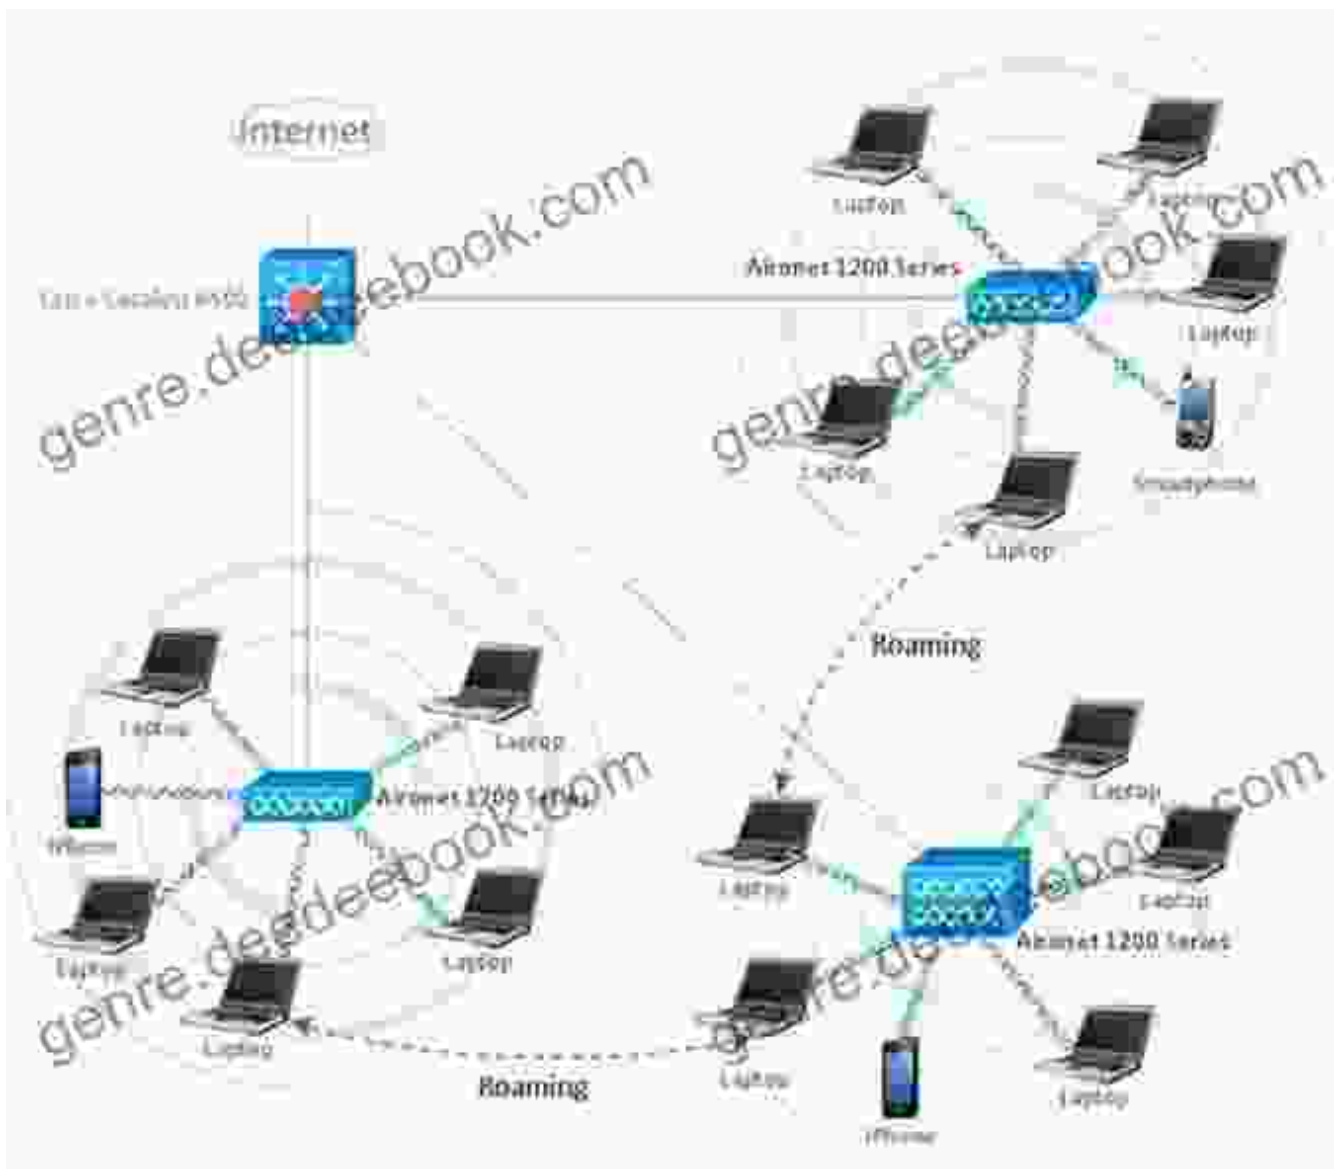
Internet

Cisco Catalyst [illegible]

genre.deedeebook.com

Laptop

Laptop

Aironet 1200 Series

Laptop

Laptop

Smartphone

Laptop

genre.deedeebook.com

Roaming

Laptop

Laptop

iPhone

Aironet 1200 Series

Laptop

Laptop

Laptop

genre.deedeebook.com

Laptop

Laptop

Laptop

Laptop

Aironet 1200 Series

genre.deedeebook.com

Laptop

iPhone

Laptop

Roaming